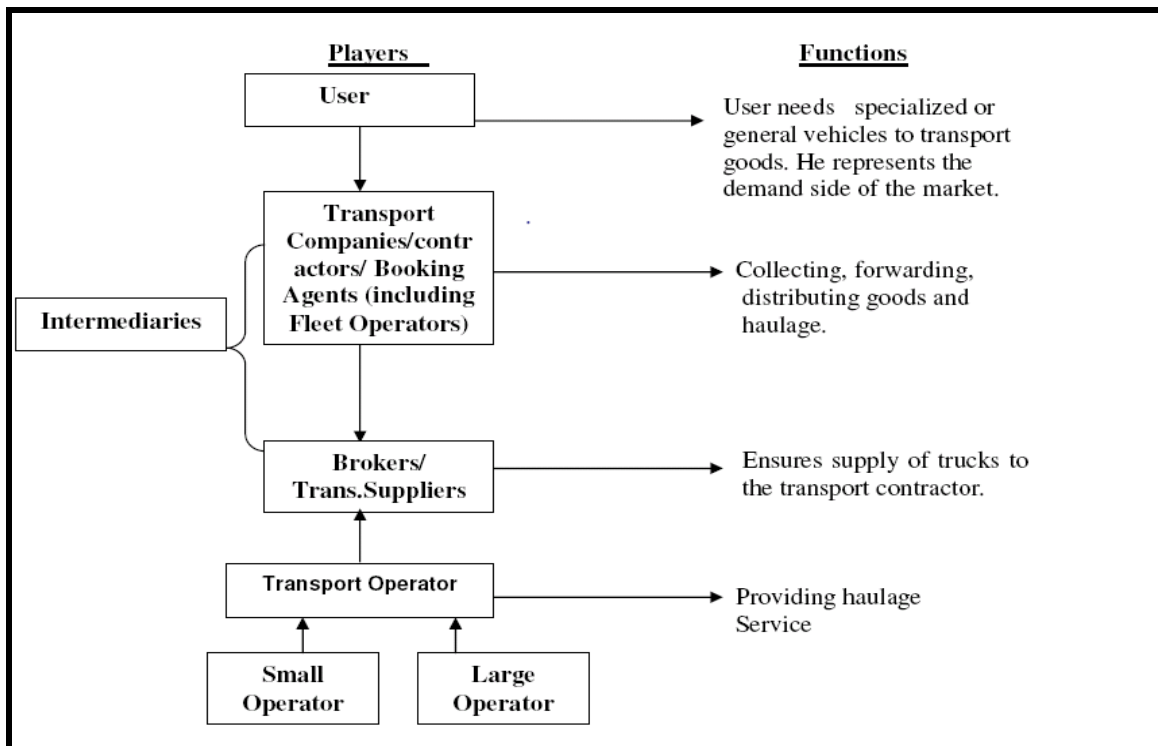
Players

Functions

User

User needs specialized or general vehicles to transport goods. He represents the demand side of the market.

Intermediaries

Transport Companies/contractors/ Booking Agents (including Fleet Operators)

Collecting, forwarding, distributing goods and haulage.

Brokers/ Trans.Suppliers

Ensures supply of trucks to the transport contractor.

Transport Operator

Providing haulage Service

Small Operator

Large Operator